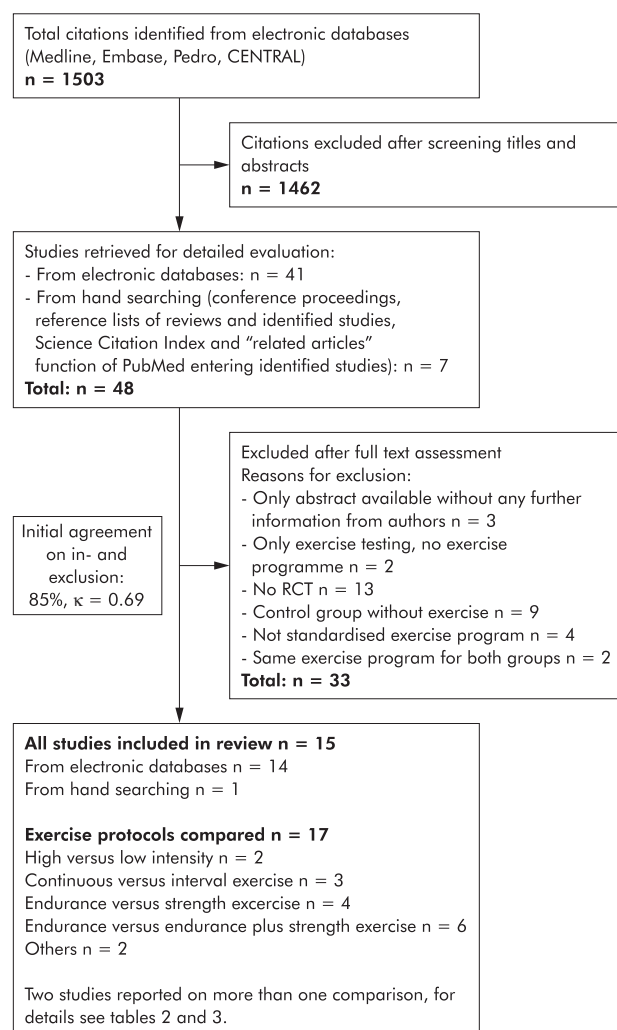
Total citations identified from electronic databases (Medline, Embase, Pedro, CENTRAL)
**n = 1503**

Citations excluded after screening titles and abstracts
**n = 1462**

Studies retrieved for detailed evaluation:
- From electronic databases: n = 41
- From hand searching (conference proceedings, reference lists of reviews and identified studies, Science Citation Index and "related articles" function of PubMed entering identified studies): n = 7
**Total: n = 48**

Initial agreement on in- and exclusion: 85%, $\kappa = 0.69$

Excluded after full text assessment
Reasons for exclusion:
- Only abstract available without any further information from authors n = 3
- Only exercise testing, no exercise programme n = 2
- No RCT n = 13
- Control group without exercise n = 9
- Not standardised exercise program n = 4
- Same exercise program for both groups n = 2
**Total: n = 33**

**All studies included in review n = 15**
From electronic databases n = 14
From hand searching n = 1

**Exercise protocols compared n = 17**
High versus low intensity n = 2
Continuous versus interval exercise n = 3
Endurance versus strength excercise n = 4
Endurance versus endurance plus strength exercise n = 6
Others n = 2

Two studies reported on more than one comparison, for details see tables 2 and 3.